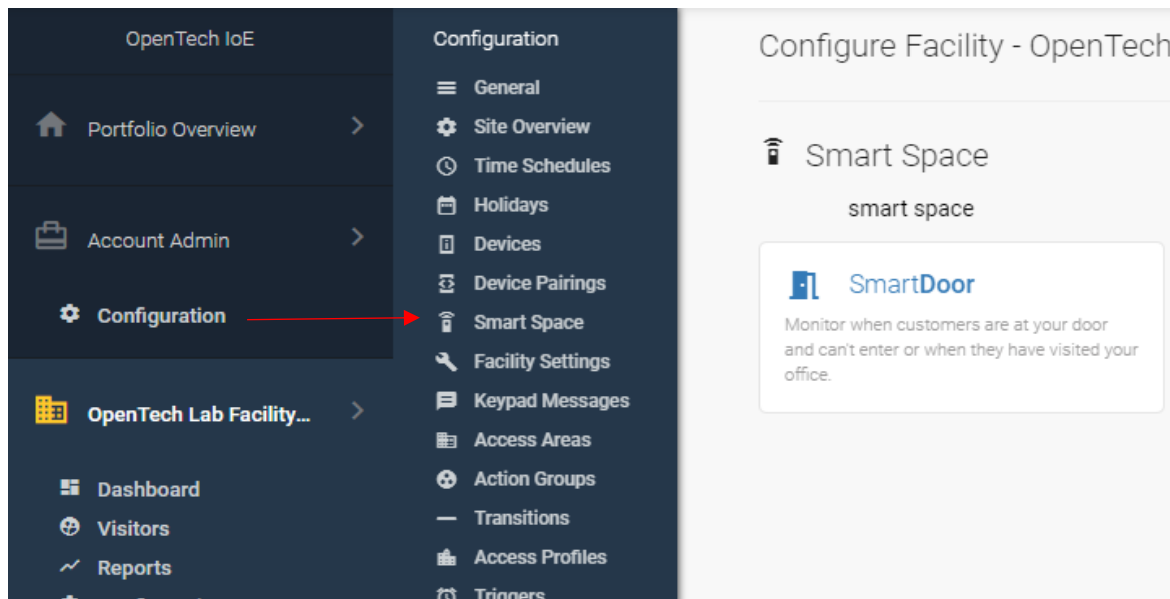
OpenTech IoE

Portfolio Overview

Account Admin

Configuration

OpenTech Lab Facility...

Dashboard

Visitors

Reports

Configuration

General

Site Overview

Time Schedules

Holidays

Devices

Device Pairings

Smart Space

Facility Settings

Keypad Messages

Access Areas

Action Groups

Transitions

Access Profiles

Triggers

Configure Facility - OpenTech

Smart Space

smart space

SmartDoor

Monitor when customers are at your door and can't enter or when they have visited your office.